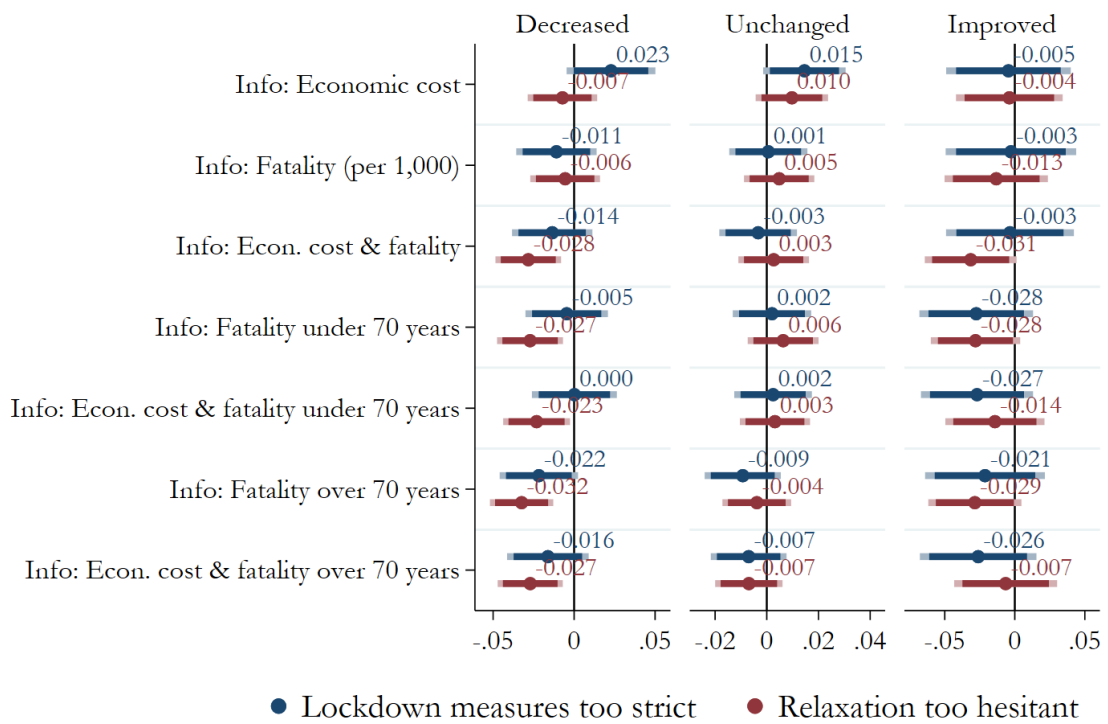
Decreased

Unchanged

Improved

Info: Economic cost

Info: Fatality (per 1,000)

Info: Econ. cost & fatality

Info: Fatality under 70 years

Info: Econ. cost & fatality under 70 years

Info: Fatality over 70 years

Info: Econ. cost & fatality over 70 years

0.023
0.007
-0.011
-0.006
-0.014
-0.028
-0.005
-0.027
0.000
-0.023
-0.022
-0.032
-0.016
-0.027

0.015
0.010
0.001
0.005
-0.003
0.003
0.002
0.006
0.002
0.003
-0.009
-0.004
-0.007
-0.007

-0.005
-0.004
-0.003
-0.013
-0.003
-0.031
-0.028
-0.028
-0.027
-0.014
-0.021
-0.029
-0.026
-0.007

-.05 0 .05

-.02 0 .02 .04

-.05 0 .05

Lockdown measures too strict

Relaxation too hesitant